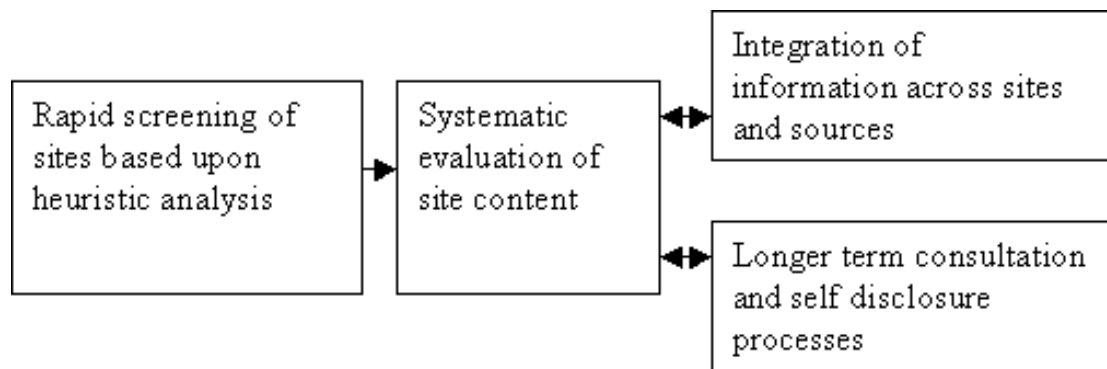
Rapid screening of sites based upon heuristic analysis

Systematic evaluation of site content

Integration of information across sites and sources

Longer term consultation and self disclosure processes